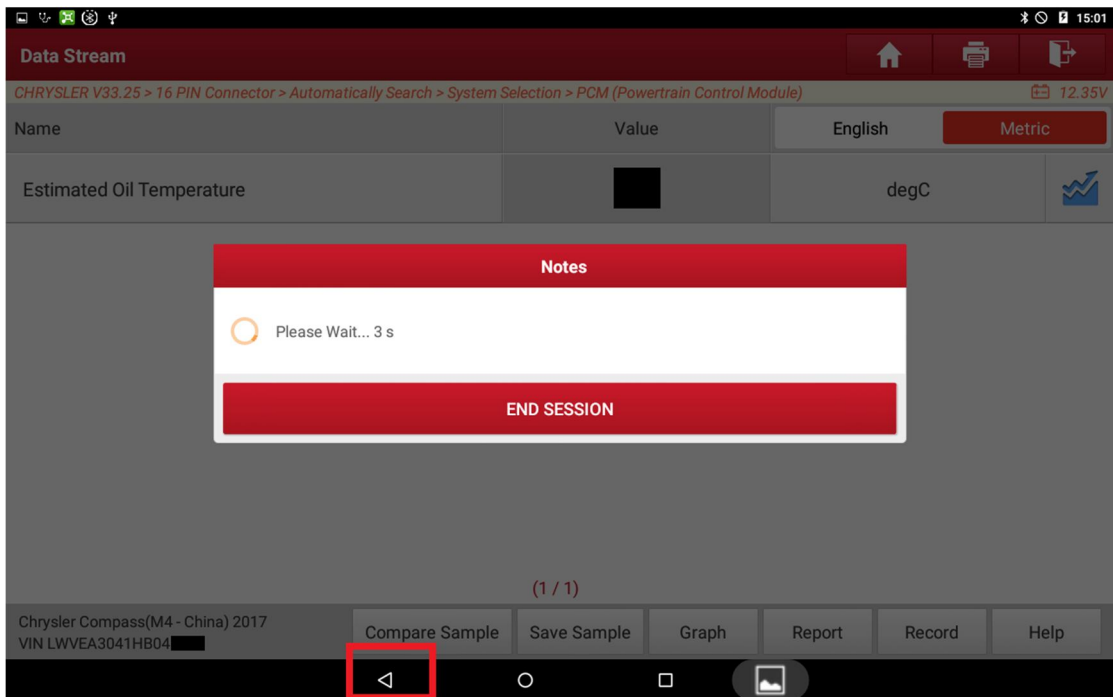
15:01

Data Stream

CHRYSLER V33.25 > 16 PIN Connector > Automatically Search > System Selection > PCM (Powertrain Control Module) 12.35V

| Name | Value | English | Metric |
|---|---|---|---|
| Estimated Oil Temperature | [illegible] | degC | |

Notes

Please Wait... 3 s

END SESSION

(1 / 1)

Chrysler Compass(M4 - China) 2017
VIN LWVEA3041HB04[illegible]

Compare Sample Save Sample Graph Report Record Help